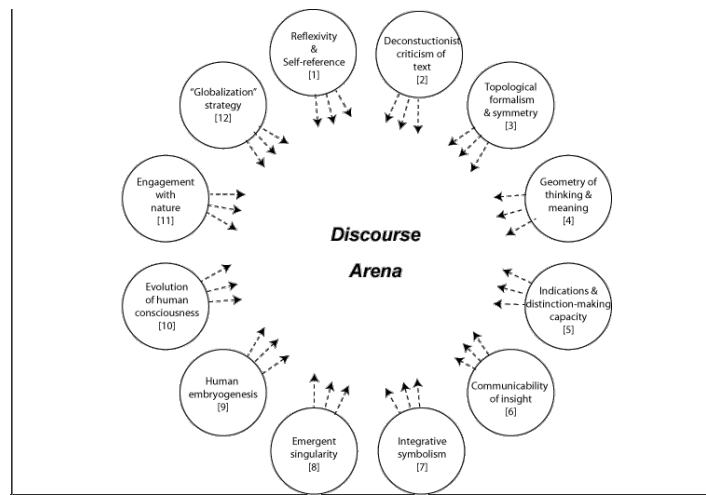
Reflexivity & Self-reference [1]

Deconstuctionist criticism of text [2]

Topological formalism & symmetry [3]

Geometry of thinking & meaning [4]

Indications & distinction-making capacity [5]

Communicability of insight [6]

Integrative symbolism [7]

Emergent singularity [8]

Human embryogenesis [9]

Evolution of human consciousness [10]

Engagement with nature [11]

"Globalization" strategy [12]

Discourse Arena